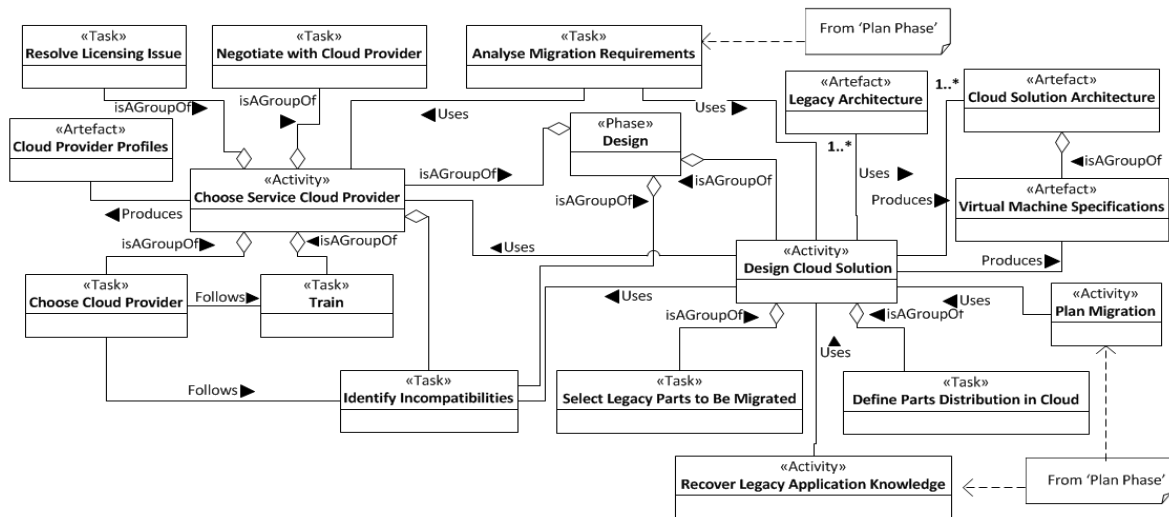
«Task»
Resolve Licensing Issue

«Task»
Negotiate with Cloud Provider

«Task»
Analyse Migration Requirements

From 'Plan Phase'

«Artefact»
Legacy Architecture

1..*

«Artefact»
Cloud Solution Architecture

isAGroupOf ▶

isAGroupOf

◀ Uses

Uses ▶

«Phase»
Design

«Artefact»
Cloud Provider Profiles

1..*

◀ isAGroupOf

isAGroupOf ▶

◀ isAGroupOf

Uses ▶

«Activity»
Choose Service Cloud Provider

isAGroupOf ▶

Produces ▶

«Artefact»
Virtual Machine Specifications

◀ Produces

isAGroupOf ▶

◀ isAGroupOf

◀ Uses

«Activity»
Design Cloud Solution

Produces ▶

«Task»
Choose Cloud Provider

Follows ▶

«Task»
Train

◀ Uses

◀ Uses

«Activity»
Plan Migration

isAGroupOf ▶

◀ isAGroupOf

Uses

Follows ▶

«Task»
Identify Incompatibilities

«Task»
Select Legacy Parts to Be Migrated

«Task»
Define Parts Distribution in Cloud

«Activity»
Recover Legacy Application Knowledge

From 'Plan Phase'